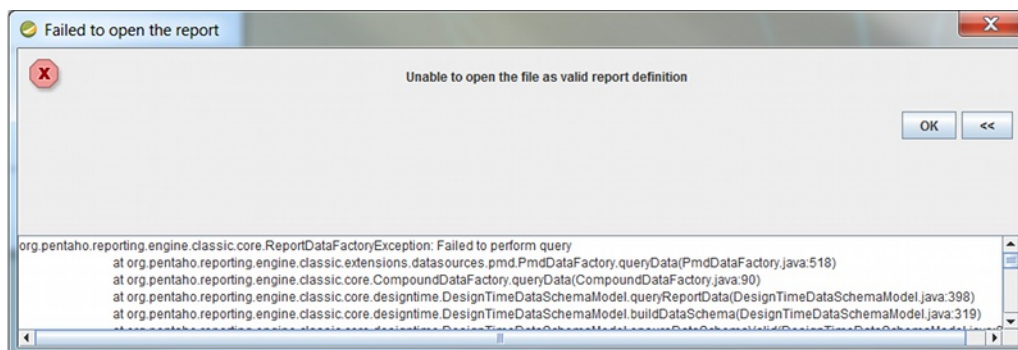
Failed to open the report

Unable to open the file as valid report definition

OK <<

org.pentaho.reporting.engine.classic.core.ReportDataFactoryException: Failed to perform query
at org.pentaho.reporting.engine.classic.extensions.datasources.pmd.PmdDataFactory.queryData(PmdDataFactory.java:518)
at org.pentaho.reporting.engine.classic.core.CompoundDataFactory.queryData(CompoundDataFactory.java:90)
at org.pentaho.reporting.engine.classic.core.designtime.DesignTimeDataSchemaModel.queryReportData(DesignTimeDataSchemaModel.java:398)
at org.pentaho.reporting.engine.classic.core.designtime.DesignTimeDataSchemaModel.buildDataSchema(DesignTimeDataSchemaModel.java:319)
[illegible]